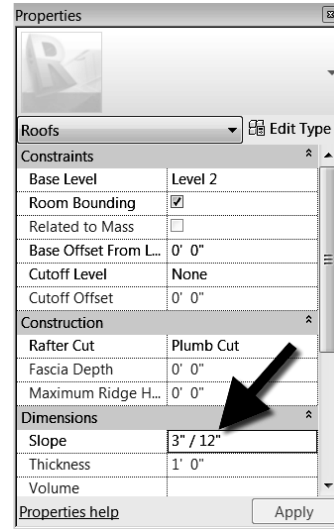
Properties

Roofs

Edit Type

| Constraints | |
|---|---|
| Base Level | Level 2 |
| Room Bounding | ☑ |
| Related to Mass | ☐ |
| Base Offset From L... | 0' 0" |
| Cutoff Level | None |
| Cutoff Offset | 0' 0" |
| Construction | |
| Rafter Cut | Plumb Cut |
| Fascia Depth | 0' 0" |
| Maximum Ridge H... | 0' 0" |
| Dimensions | |
| Slope | 3" / 12" |
| Thickness | 1' 0" |
| Volume | |

Properties help

Apply